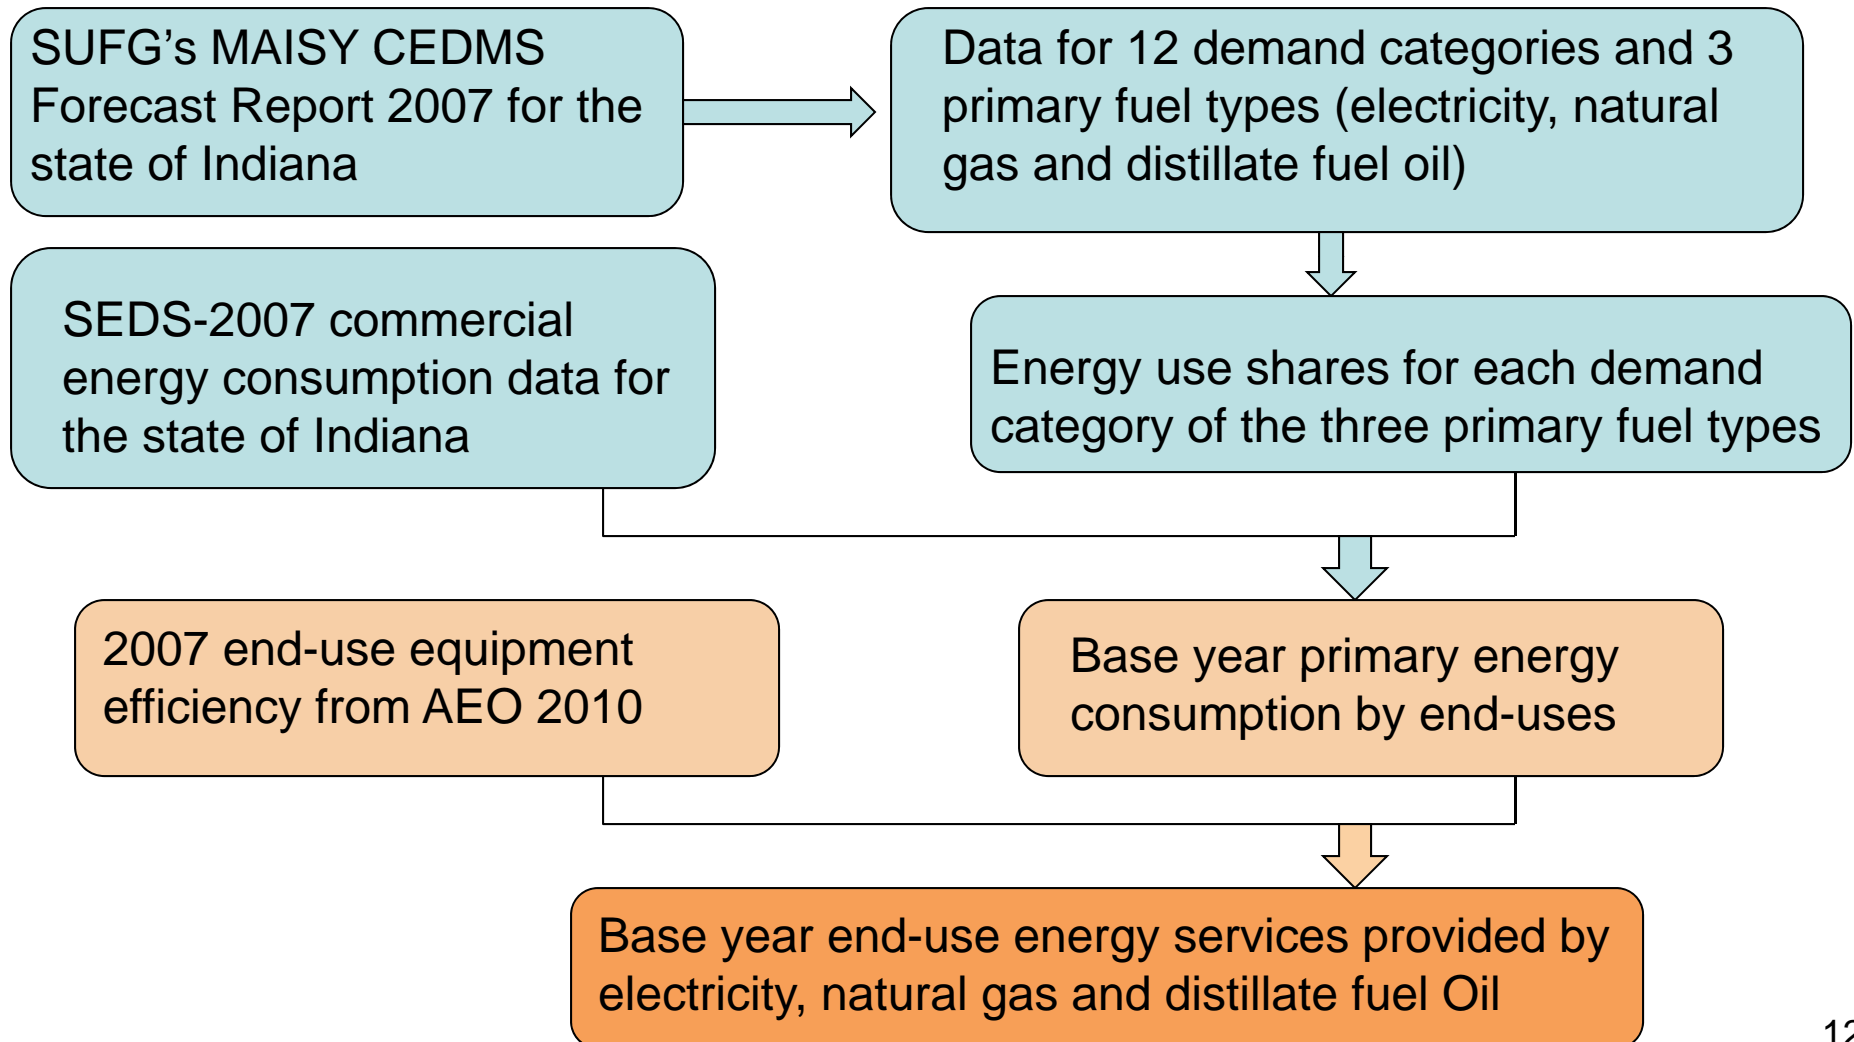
SUFG’s MAISY CEDMS Forecast Report 2007 for the state of Indiana

Data for 12 demand categories and 3 primary fuel types (electricity, natural gas and distillate fuel oil)

SEDS-2007 commercial energy consumption data for the state of Indiana

Energy use shares for each demand category of the three primary fuel types

2007 end-use equipment efficiency from AEO 2010

Base year primary energy consumption by end-uses

Base year end-use energy services provided by electricity, natural gas and distillate fuel Oil

12